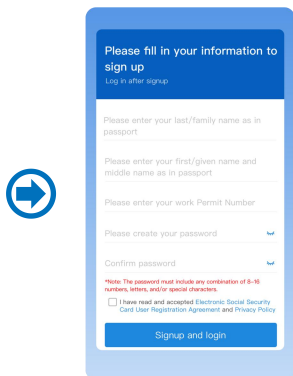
Please fill in your information to sign up
Log in after signup

Please enter your last/family name as in passport

Please enter your first/given name and middle name as in passport

Please enter your work Permit Number

Please create your password

Confirm password

*Note: The password must include any combination of 8-16 numbers, letters, and/or special characters.

I have read and accepted Electronic Social Security Card User Registration Agreement and Privacy Policy

Signup and login